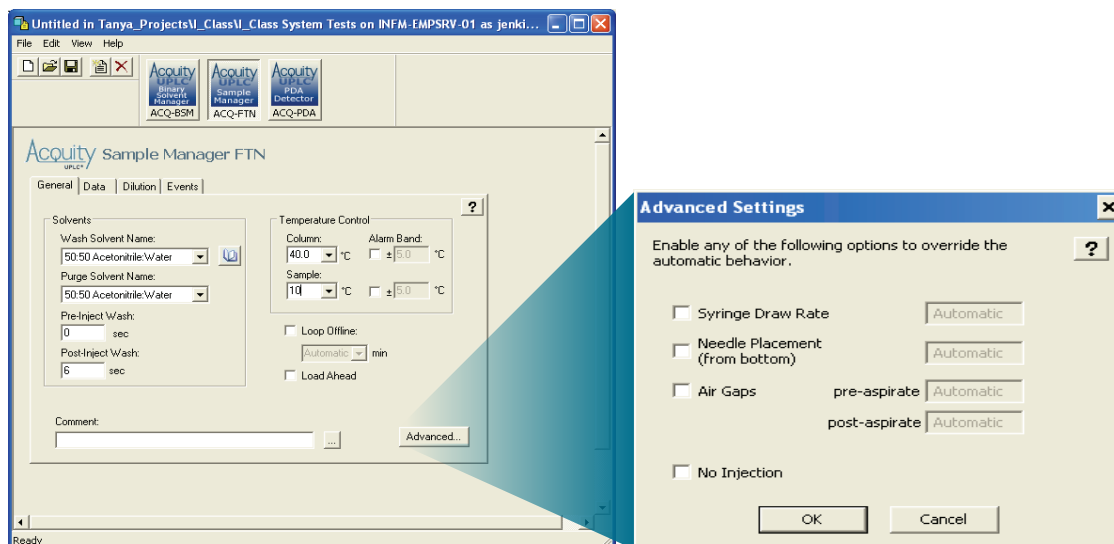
Untitled in Tanya_Projects\I_Class\I_Class System Tests on INFM-EMPSRV-01 as jenki...

File Edit View Help

Acquity UPLC Binary Solvent Manager ACQ-BSM
Acquity UPLC Sample Manager ACQ-FTN
Acquity UPLC PDA Detector ACQ-PDA

Acquity UPLC Sample Manager FTN

General | Data | Dilution | Events

?

Solvents
Wash Solvent Name:
50:50 Acetonitrile:Water
Purge Solvent Name:
50:50 Acetonitrile:Water
Pre-Inject Wash:
0 sec
Post-Inject Wash:
6 sec

Temperature Control
Column: Alarm Band:
40.0 °C ± 5.0 °C
Sample:
10 °C ± 5.0 °C

Loop Offline:
Automatic min
Load Ahead

Comment:
...
Advanced...

Ready

Advanced Settings

Enable any of the following options to override the automatic behavior.

?

Syringe Draw Rate Automatic
Needle Placement (from bottom) Automatic
Air Gaps pre-aspirate Automatic
post-aspirate Automatic

No Injection

OK Cancel